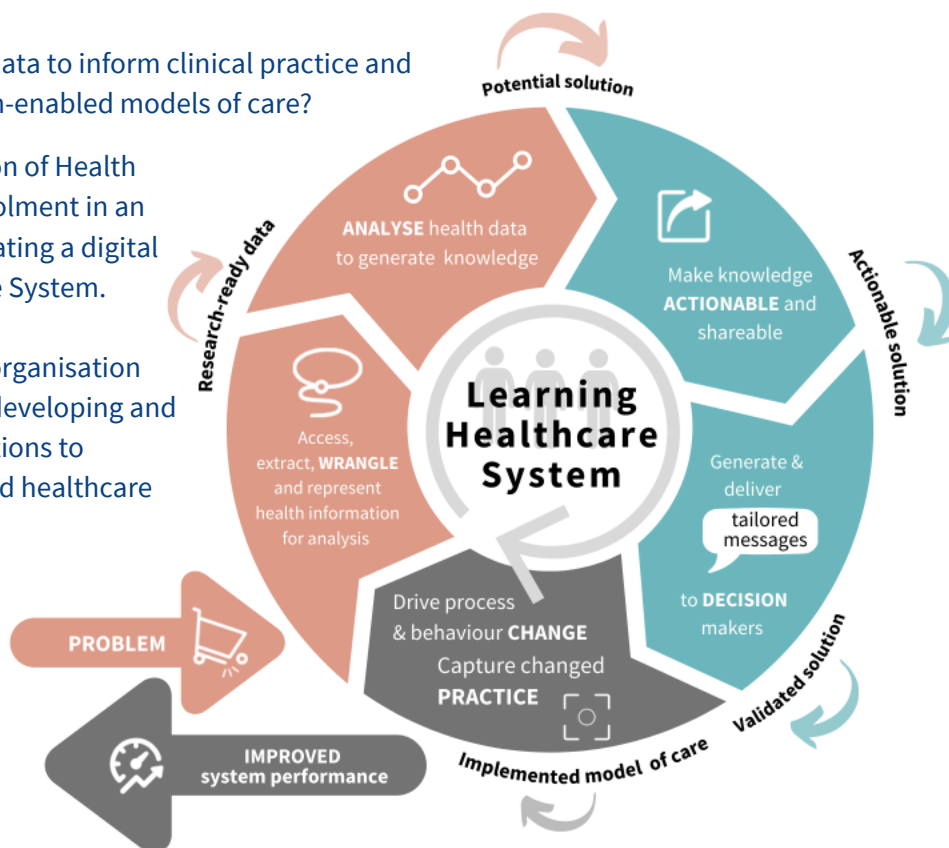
ata to inform clinical practice and
n-enabled models of care?

on of Health
olment in an
ating a digital
e System.

organisation
leveloping and
ions to
d healthcare

Potential solution

ANALYSE health data to generate knowledge

Make knowledge ACTIONABLE and shareable

Actionable solution

Research-ready data

Access, extract, WRANGLE and represent health information for analysis

Learning Healthcare System

Generate & deliver tailored messages to DECISION makers

PROBLEM

Drive process & behaviour CHANGE

Capture changed PRACTICE

Validated solution

IMPROVED system performance

Implemented model of care